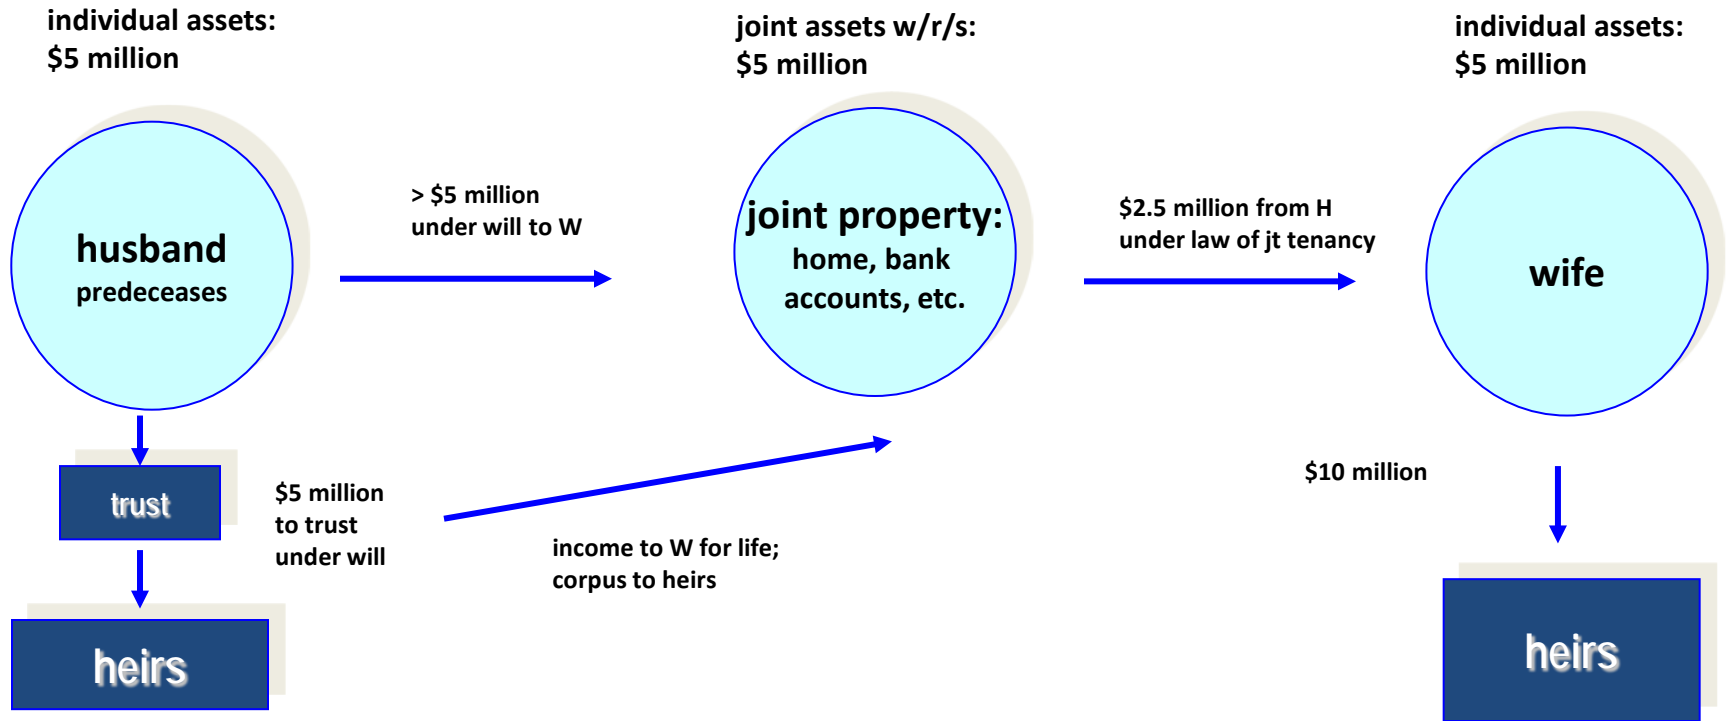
individual assets:
$5 million

joint assets w/r/s:
$5 million

individual assets:
$5 million

husband
predeceases

> $5 million
under will to W

joint property:
home, bank accounts, etc.

$2.5 million from H
under law of jt tenancy

wife

trust

$5 million
to trust
under will

income to W for life;
corpus to heirs

$10 million

heirs

heirs